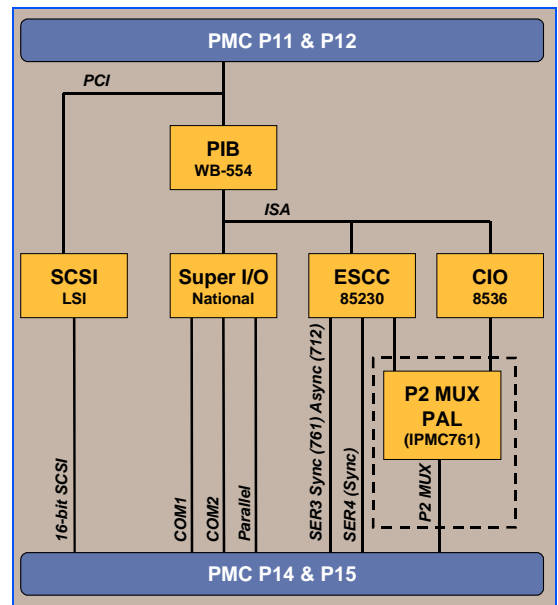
PMC P11 & P12

PCI

PIB
WB-554

ISA

SCSI
LSI

Super I/O
National

ESCC
85230

CIO
8536

P2 MUX
PAL
(IPMC761)

16-bit SCSI

COM1

COM2

Parallel

SER3 Sync (761) Async (712)

SER4 (Sync)

P2 MUX

PMC P14 & P15